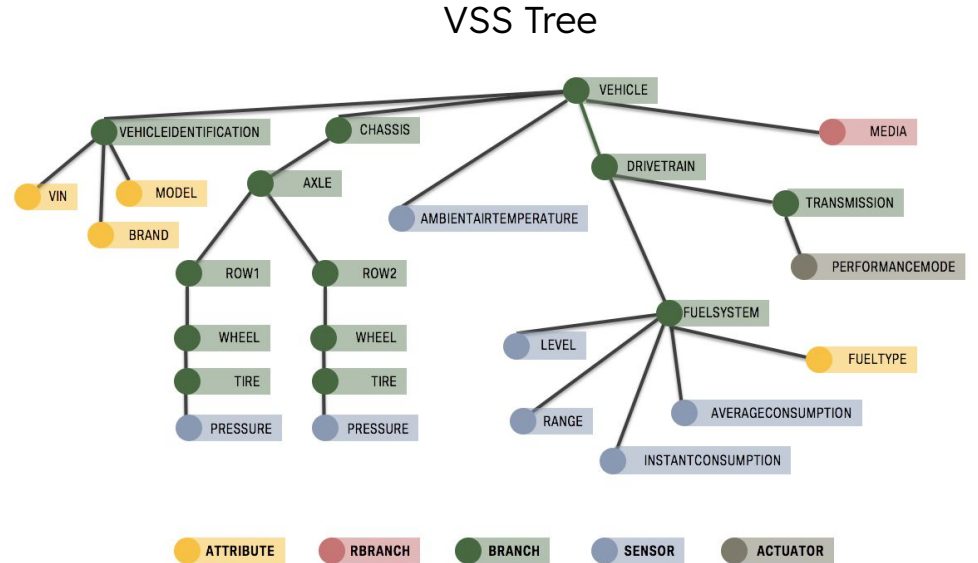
VSS Tree

VEHICLE

VEHICLEIDENTIFICATION

CHASSIS

MEDIA

DRIVETRAIN

VIN

MODEL

BRAND

AXLE

AMBIENTAIRTEMPERATURE

TRANSMISSION

PERFORMANCEMODE

ROW1

ROW2

WHEEL

WHEEL

TIRE

TIRE

PRESSURE

PRESSURE

FUELSYSTEM

LEVEL

FUELTYPE

RANGE

AVERAGECONSUMPTION

INSTANTCONSUMPTION

ATTRIBUTE

RBRANCH

BRANCH

SENSOR

ACTUATOR